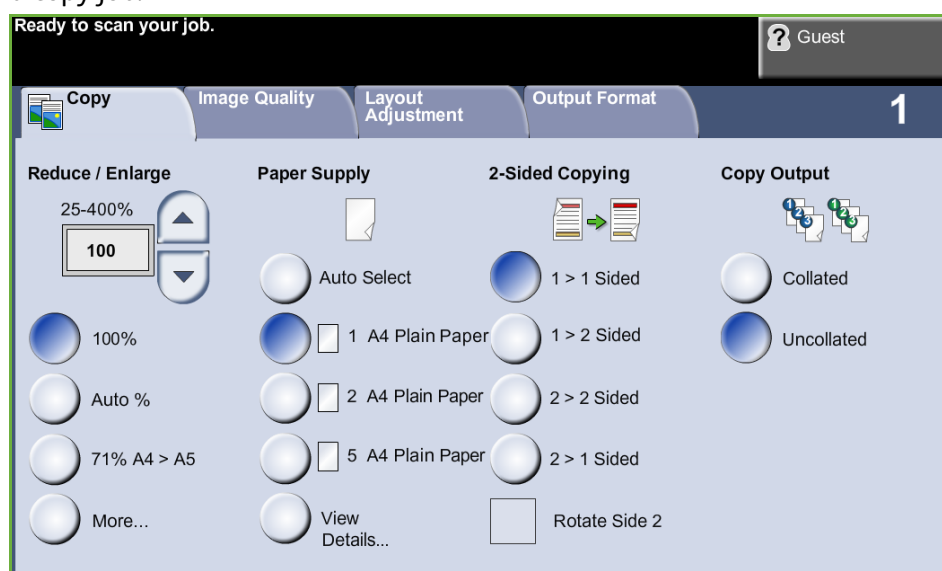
Ready to scan your job.

Guest

Copy

Image Quality

Layout Adjustment

Output Format

1

Reduce / Enlarge

25-400%

100

100%

Auto %

71% A4 > A5

More...

Paper Supply

Auto Select

1 A4 Plain Paper

2 A4 Plain Paper

5 A4 Plain Paper

View Details...

2-Sided Copying

1 > 1 Sided

1 > 2 Sided

2 > 2 Sided

2 > 1 Sided

Rotate Side 2

Copy Output

Collated

Uncollated